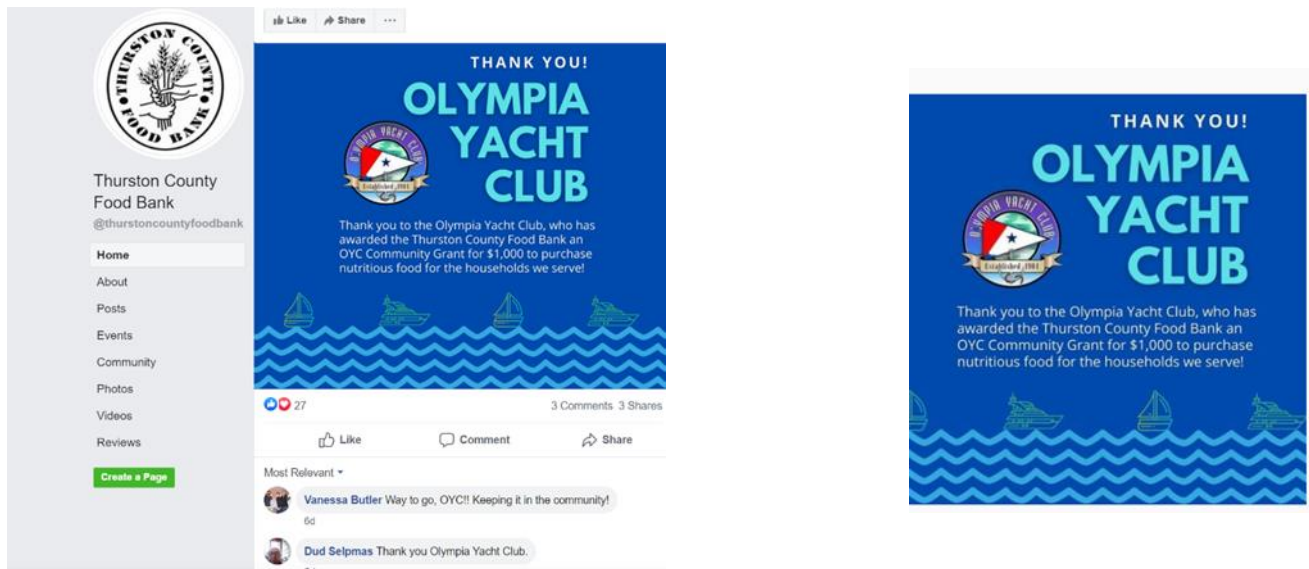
THURSTON COUNTY FOOD BANK

Thurston County Food Bank
@thurstoncountyfoodbank

Home
About
Posts
Events
Community
Photos
Videos
Reviews

Create a Page

Like Share ···

THANK YOU!
OLYMPIA YACHT CLUB

OLYMPIA YACHT CLUB
Established 1904

Thank you to the Olympia Yacht Club, who has awarded the Thurston County Food Bank an OYC Community Grant for $1,000 to purchase nutritious food for the households we serve!

27
3 Comments 3 Shares

Like Comment Share

Most Relevant

Vanessa Butler Way to go, OYC!! Keeping it in the community!
6d

Dud Selpmas Thank you Olympia Yacht Club.

THANK YOU!
OLYMPIA YACHT CLUB

OLYMPIA YACHT CLUB
Established 1904

Thank you to the Olympia Yacht Club, who has awarded the Thurston County Food Bank an OYC Community Grant for $1,000 to purchase nutritious food for the households we serve!